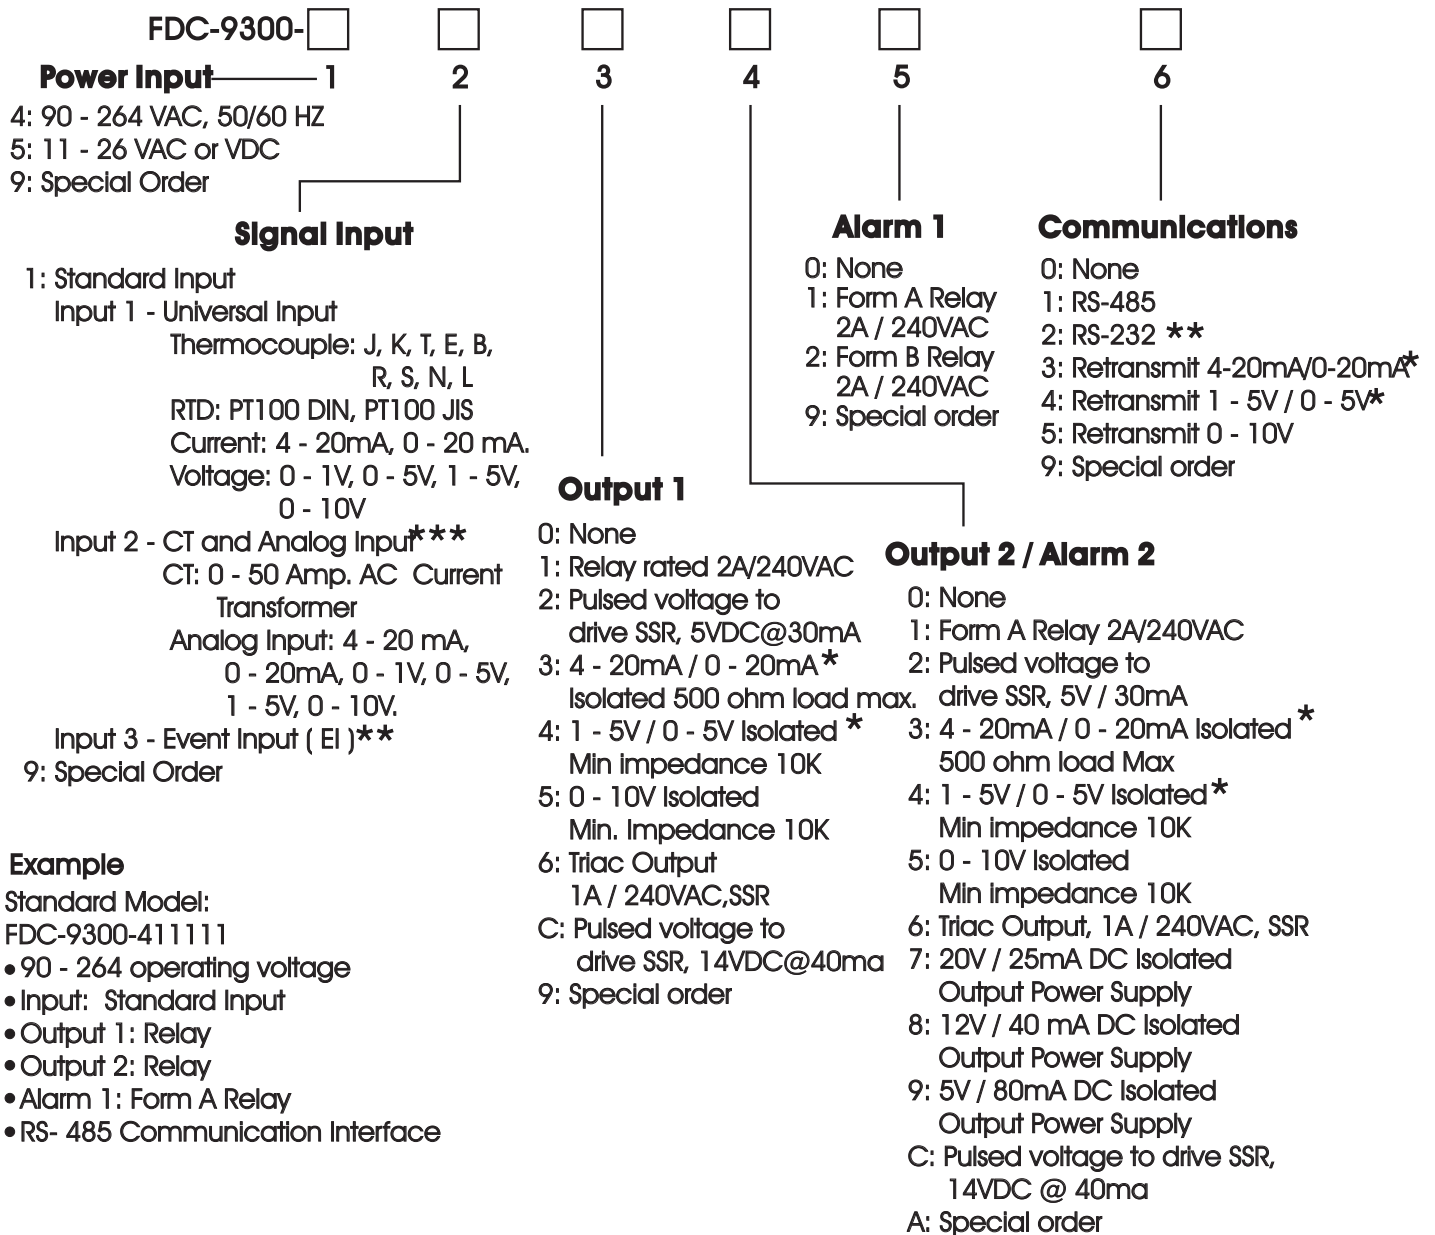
FDC-9300-

Power Input 1 2 3 4 5 6

4: 90 - 264 VAC, 50/60 HZ
5: 11 - 26 VAC or VDC
9: Special Order

Signal Input

1: Standard Input
Input 1 - Universal Input
Thermocouple: J, K, T, E, B, R, S, N, L
RTD: PT100 DIN, PT100 JIS
Current: 4 - 20mA, 0 - 20 mA.
Voltage: 0 - 1V, 0 - 5V, 1 - 5V, 0 - 10V
Input 2 - CT and Analog Input***
CT: 0 - 50 Amp. AC Current Transformer
Analog Input: 4 - 20 mA, 0 - 20mA, 0 - 1V, 0 - 5V, 1 - 5V, 0 - 10V.
Input 3 - Event Input ( EI )**
9: Special Order

Example
Standard Model:
FDC-9300-411111
• 90 - 264 operating voltage
• Input: Standard Input
• Output 1: Relay
• Output 2: Relay
• Alarm 1: Form A Relay
• RS- 485 Communication Interface

Output 1
0: None
1: Relay rated 2A/240VAC
2: Pulsed voltage to drive SSR, 5VDC@30mA
3: 4 - 20mA / 0 - 20mA*
Isolated 500 ohm load max.
4: 1 - 5V / 0 - 5V Isolated *
Min impedance 10K
5: 0 - 10V Isolated
Min. Impedance 10K
6: Triac Output
1A / 240VAC,SSR
C: Pulsed voltage to drive SSR, 14VDC@40ma
9: Special order

Alarm 1
0: None
1: Form A Relay
2A / 240VAC
2: Form B Relay
2A / 240VAC
9: Special order

Communications
0: None
1: RS-485
2: RS-232 **
3: Retransmit 4-20mA/0-20mA*
4: Retransmit 1 - 5V / 0 - 5V*
5: Retransmit 0 - 10V
9: Special order

Output 2 / Alarm 2
0: None
1: Form A Relay 2A/240VAC
2: Pulsed voltage to drive SSR, 5V / 30mA
3: 4 - 20mA / 0 - 20mA Isolated *
500 ohm load Max
4: 1 - 5V / 0 - 5V Isolated*
Min impedance 10K
5: 0 - 10V Isolated
Min impedance 10K
6: Triac Output, 1A / 240VAC, SSR
7: 20V / 25mA DC Isolated
Output Power Supply
8: 12V / 40 mA DC Isolated
Output Power Supply
9: 5V / 80mA DC Isolated
Output Power Supply
C: Pulsed voltage to drive SSR, 14VDC @ 40ma
A: Special order